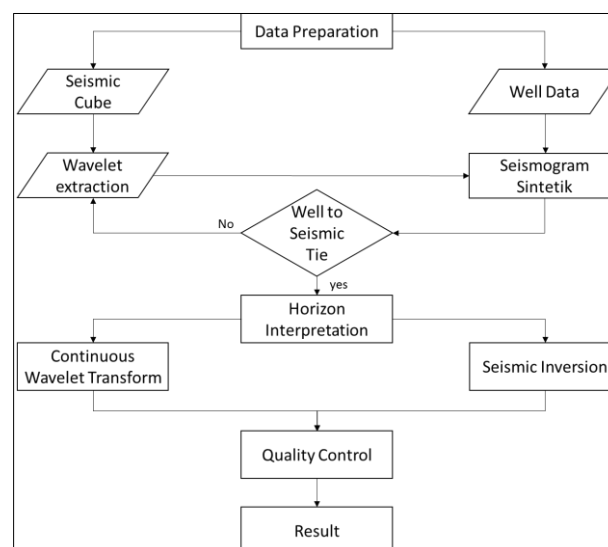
Data Preparation

Seismic Cube

Well Data

Wavelet extraction

Seismogram Sintetik

No

Well to Seismic Tie

yes

Horizon Interpretation

Continuous Wavelet Transform

Seismic Inversion

Quality Control

Result